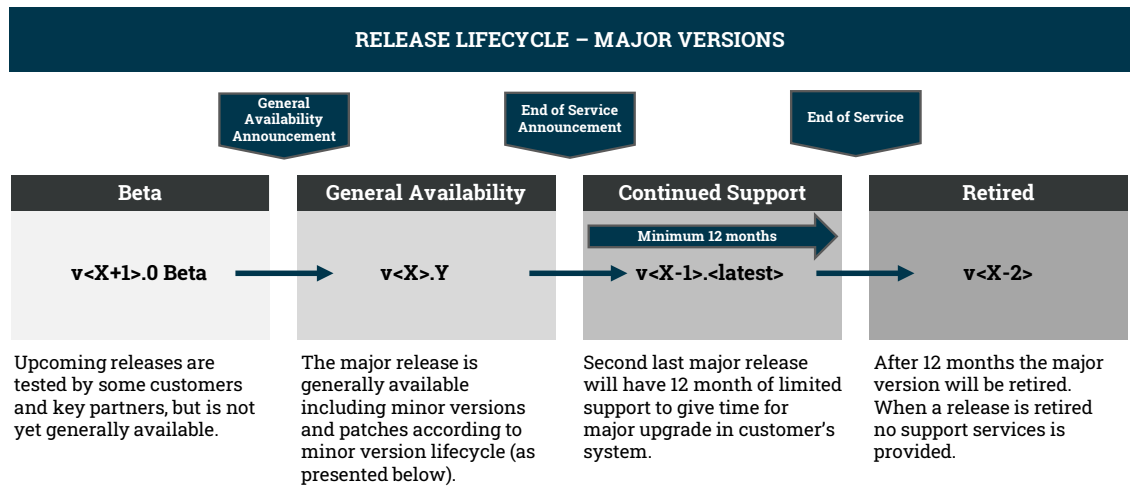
RELEASE LIFECYCLE – MAJOR VERSIONS

General Availability Announcement

End of Service Announcement

End of Service

Beta

v<X+1>.0 Beta

Upcoming releases are tested by some customers and key partners, but is not yet generally available.

General Availability

v<X>.Y

The major release is generally available including minor versions and patches according to minor version lifecycle (as presented below).

Continued Support

Minimum 12 months

v<X-1>.<latest>

Second last major release will have 12 month of limited support to give time for major upgrade in customer's system.

Retired

v<X-2>

After 12 months the major version will be retired. When a release is retired no support services is provided.